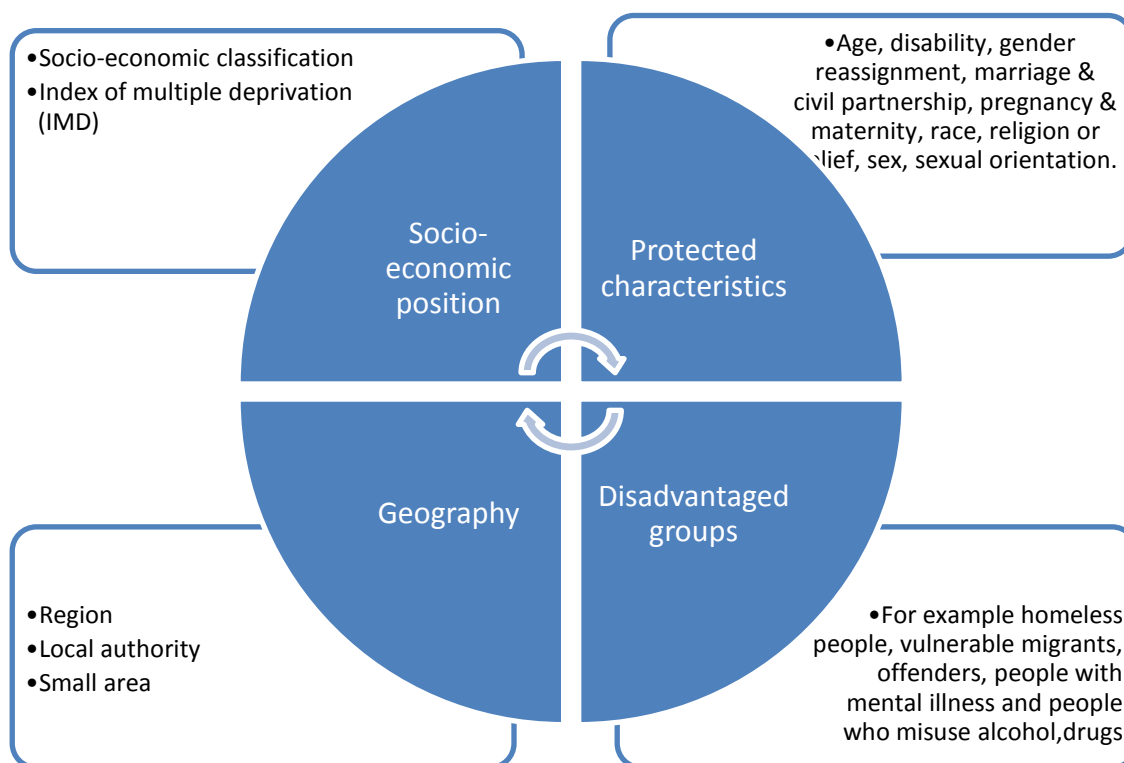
•Socio-economic classification
•Index of multiple deprivation (IMD)

•Age, disability, gender reassignment, marriage & civil partnership, pregnancy & maternity, race, religion or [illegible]lief, sex, sexual orientation.

Socio-economic position

Protected characteristics

Geography

Disadvantaged groups

•Region
•Local authority
•Small area

•For example homeless people, vulnerable migrants, offenders, people with mental illness and people who misuse alcohol,drugs